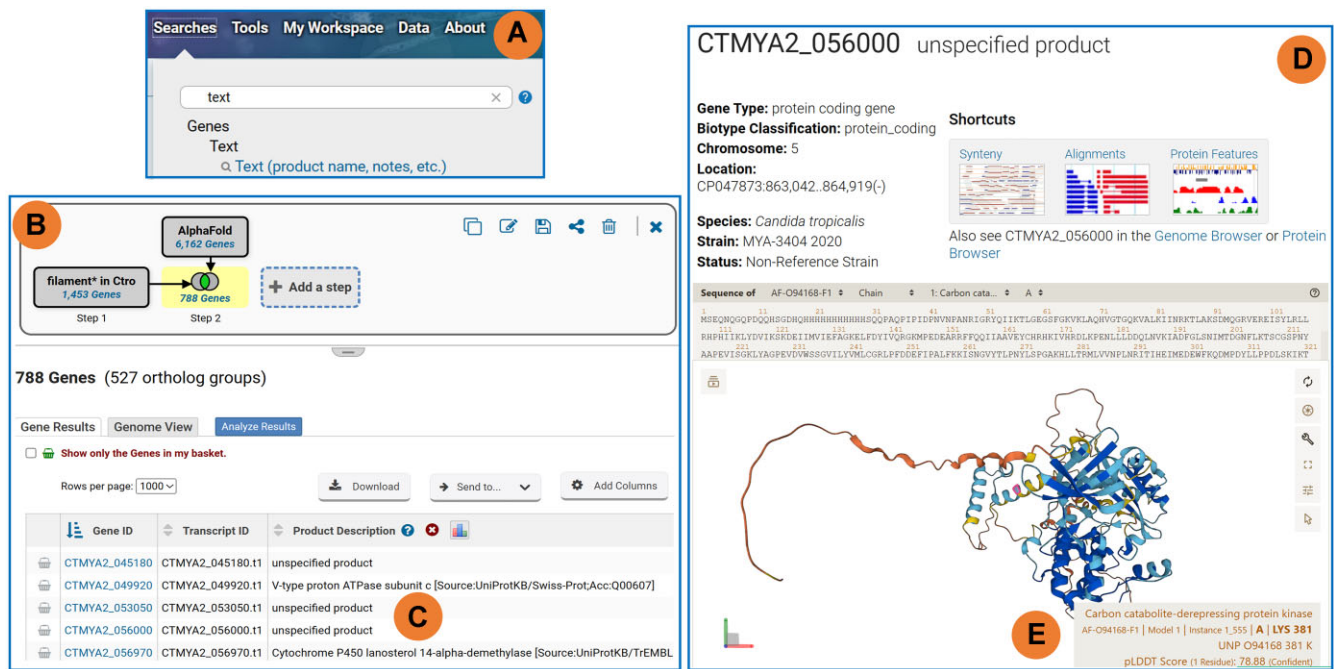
Searches Tools My Workspace Data About

A

text

Genes
Text
Text (product name, notes, etc.)

B

AlphaFold
6,162 Genes

filament* in Ctro
1,453 Genes

788 Genes

Add a step

Step 1

Step 2

788 Genes (527 ortholog groups)

Gene Results | Genome View | Analyze Results

Show only the Genes in my basket.

Rows per page: 1000

Download | Send to... | Add Columns

| Gene ID | Transcript ID | Product Description |
|---|---|---|
| CTMYA2_045180 | CTMYA2_045180.t1 | unspecified product |
| CTMYA2_049920 | CTMYA2_049920.t1 | V-type proton ATPase subunit c [Source:UniProtKB/Swiss-Prot;Acc:Q00607] |
| CTMYA2_053050 | CTMYA2_053050.t1 | unspecified product |
| CTMYA2_056000 | CTMYA2_056000.t1 | unspecified product |
| CTMYA2_056970 | CTMYA2_056970.t1 | Cytochrome P450 lanosterol 14-alpha-demethylase [Source:UniProtKB/TrEMBL |

C

CTMYA2_056000 unspecified product

D

Gene Type: protein coding gene
Biotype Classification: protein_coding
Chromosome: 5
Location:
CP047873:863,042..864,919(-)

Species: Candida tropicalis
Strain: MYA-3404 2020
Status: Non-Reference Strain

Shortcuts

Synteny | Alignments | Protein Features

Also see CTMYA2_056000 in the Genome Browser or Protein Browser

Sequence of AF-O94168-F1 Chain 1: Carbon cata... A

MSEQNQGQPDQQHSGDHQHHHHHHHHHHSQQPAQPIPIDPNVNPANRIGRYQIIKTLGEGSFGKVKLALQHVTGQKVALKIINRKTLAKSDMQGRVEREISYLRLL
RHPHIIKLYDVIKSKDEIIMVIEFAGKELFDYIVQRGKMPEDEARRFFQQIIAAVEYCHRHKIVHRDLKPENLLLDDQLNVKIADFGLSNIMTDGNFLKTSCGSPNY
AAPEVISGKLYAGPEVDVWSSGVILYVMLCGRLPFDDEFIPALFKKISNGVYTLPNYLSPGAKHLLTRMLVVNPLNRITIHEIMEDEWFKQDMPDYLLPPDLSKIKT

Carbon catabolite-derepressing protein kinase
AF-O94168-F1 | Model 1 | Instance 1_555 | A | LYS 381
UNP O94168 381 K
pLDDT Score (1 Residue): 78.88 (Confident)

E